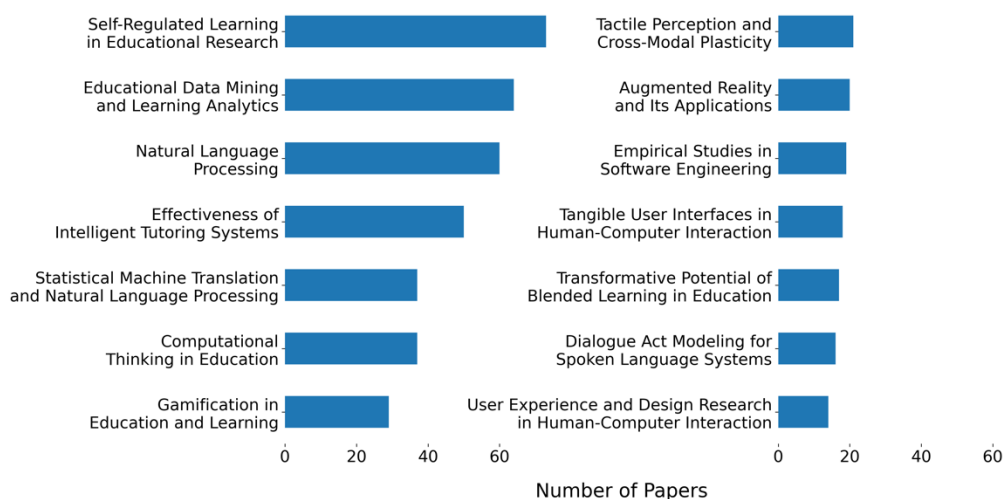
Self-Regulated Learning in Educational Research
Educational Data Mining and Learning Analytics
Natural Language Processing
Effectiveness of Intelligent Tutoring Systems
Statistical Machine Translation and Natural Language Processing
Computational Thinking in Education
Gamification in Education and Learning
0 20 40 60

Tactile Perception and Cross-Modal Plasticity
Augmented Reality and Its Applications
Empirical Studies in Software Engineering
Tangible User Interfaces in Human-Computer Interaction
Transformative Potential of Blended Learning in Education
Dialogue Act Modeling for Spoken Language Systems
User Experience and Design Research in Human-Computer Interaction
0 20 40 60

Number of Papers